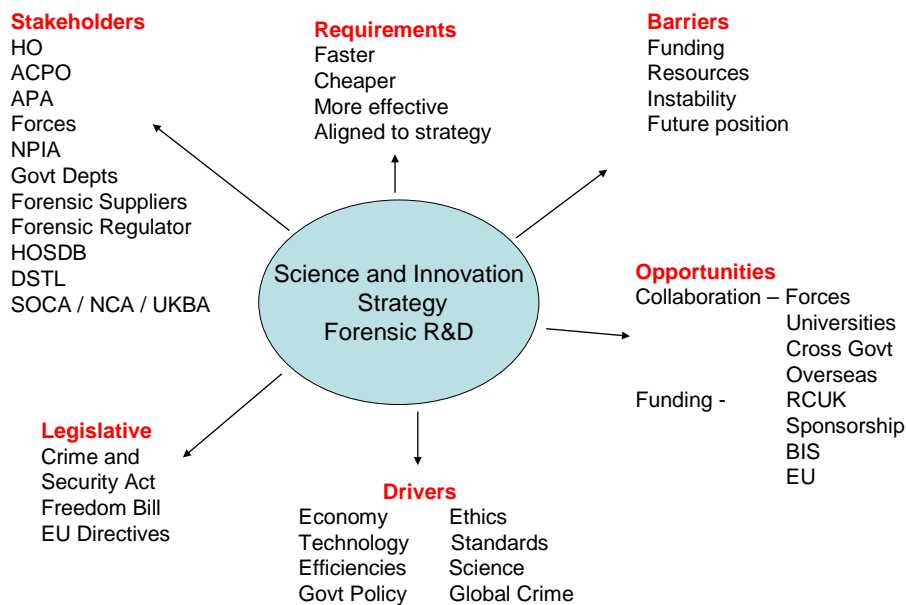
Stakeholders
HO
ACPO
APA
Forces
NPIA
Govt Depts
Forensic Suppliers
Forensic Regulator
HOSDB
DSTL
SOCA / NCA / UKBA

Requirements
Faster
Cheaper
More effective
Aligned to strategy

Barriers
Funding
Resources
Instability
Future position

Science and Innovation Strategy Forensic R&D

Opportunities
Collaboration – Forces
Universities
Cross Govt
Overseas
Funding - RCUK
Sponsorship
BIS
EU

Legislative
Crime and Security Act
Freedom Bill
EU Directives

Drivers
Economy
Technology
Efficiencies
Govt Policy
Ethics
Standards
Science
Global Crime